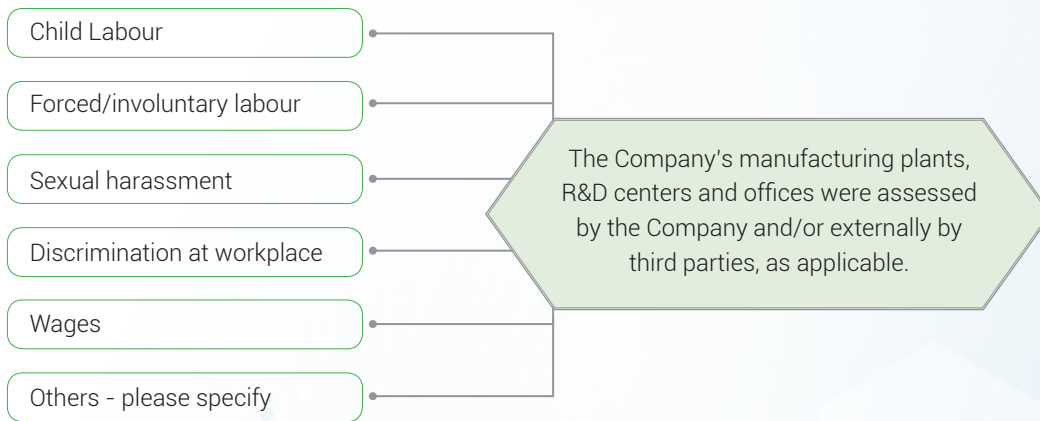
Child Labour

Forced/involuntary labour

Sexual harassment

Discrimination at workplace

Wages

Others - please specify

The Company's manufacturing plants, R&D centers and offices were assessed by the Company and/or externally by third parties, as applicable.